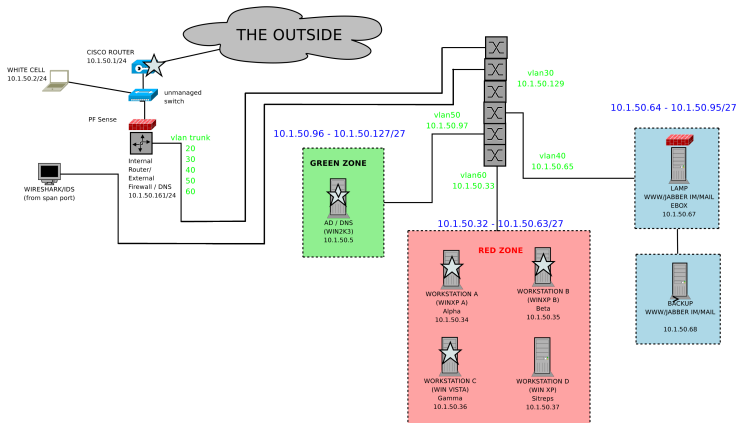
THE OUTSIDE

CISCO ROUTER
10.1.50.1/24

WHITE CELL
10.1.50.2/24

unmanaged switch

PF Sense

vlan trunk
20
30
40
50
60

Internal Router/ External Firewall / DNS
10.1.50.161/24

WIRESHARK/IDS
(from span port)

vlan30
10.1.50.129

vlan50
10.1.50.97

vlan40
10.1.50.65

vlan60
10.1.50.33

10.1.50.96 - 10.1.50.127/27

10.1.50.64 - 10.1.50.95/27

GREEN ZONE

AD / DNS
(WIN2K3)
10.1.50.5

LAMP
WWW/JABBER IM/MAIL
EBOX
10.1.50.67

10.1.50.32 - 10.1.50.63/27

RED ZONE

WORKSTATION A
(WINXP A)
Alpha
10.1.50.34

WORKSTATION B
(WINXP B)
Beta
10.1.50.35

BACKUP
WWW/JABBER IM/MAIL
10.1.50.68

WORKSTATION C
(WIN VISTA)
Gamma
10.1.50.36

WORKSTATION D
(WIN XP)
Sitreps
10.1.50.37